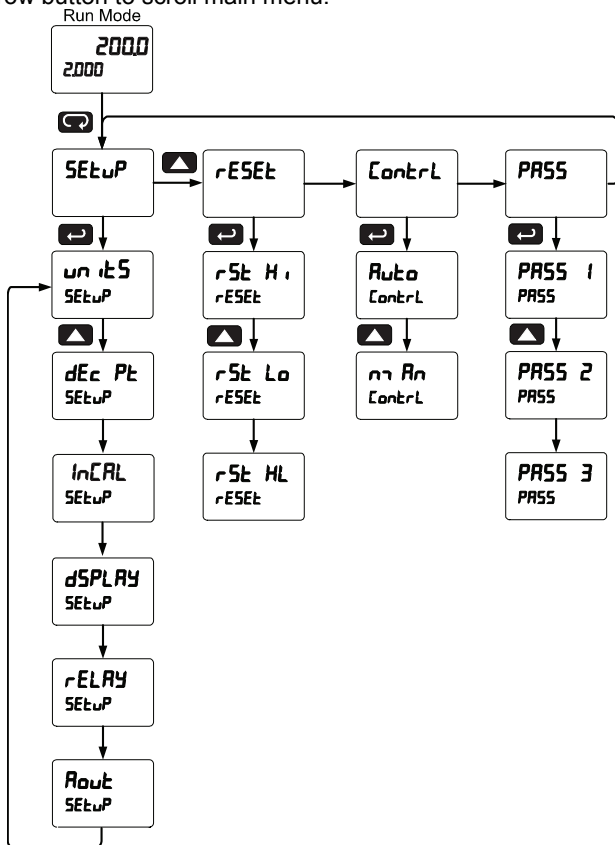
ow button to scroll main menu.

Run Mode

200.0
2.000

SEtuP

rESEt

Contrl

PASS

unitS
SEtuP

rSt Hi
rESEt

Auto
Contrl

PASS 1
PASS

dEc Pt
SEtuP

rSt Lo
rESEt

mAn
Contrl

PASS 2
PASS

InCAL
SEtuP

rSt HL
rESEt

PASS 3
PASS

dSPLAY
SEtuP

rELAY
SEtuP

Aout
SEtuP